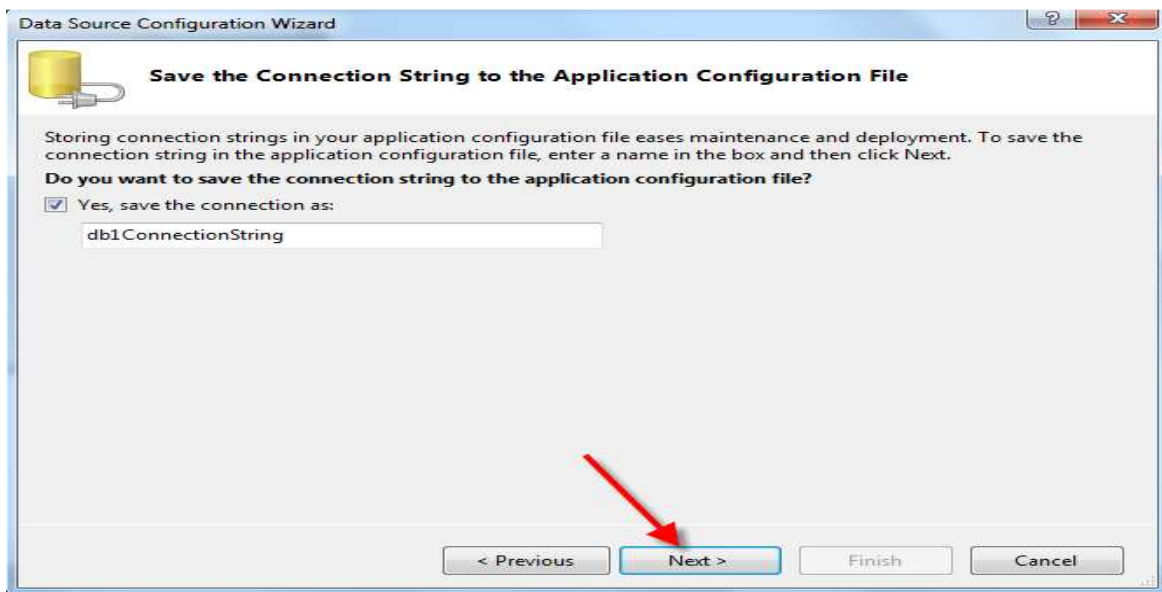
Data Source Configuration Wizard

?

X

Save the Connection String to the Application Configuration File

Storing connection strings in your application configuration file eases maintenance and deployment. To save the connection string in the application configuration file, enter a name in the box and then click Next.

Do you want to save the connection string to the application configuration file?

Yes, save the connection as:

db1ConnectionString

< Previous

Next >

Finish

Cancel